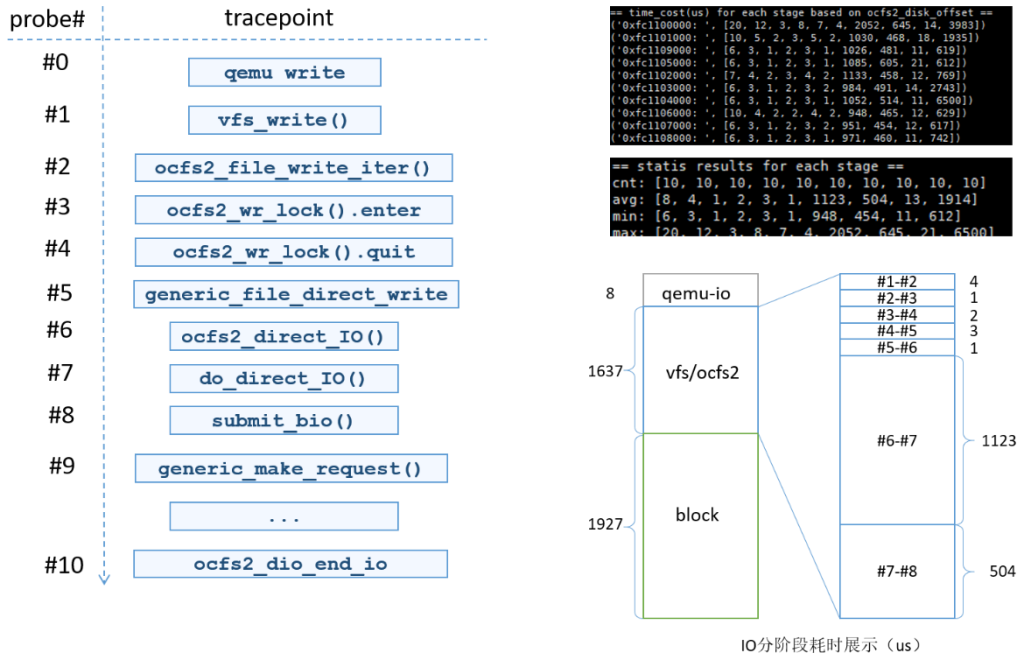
probe# tracepoint

#0 qemu write

#1 vfs_write()

#2 ocfs2_file_write_iter()

#3 ocfs2_wr_lock().enter

#4 ocfs2_wr_lock().quit

#5 generic_file_direct_write

#6 ocfs2_direct_IO()

#7 do_direct_IO()

#8 submit_bio()

#9 generic_make_request()

...

#10 ocfs2_dio_end_io

== time_cost(us) for each stage based on ocfs2_disk_offset ==
('0xfc1100000: ', [20, 12, 3, 8, 7, 4, 2052, 645, 14, 3983])
('0xfc1101000: ', [10, 5, 2, 3, 5, 2, 1030, 468, 18, 1935])
('0xfc1109000: ', [6, 3, 1, 2, 3, 1, 1026, 481, 11, 619])
('0xfc1105000: ', [6, 3, 1, 2, 3, 1, 1085, 605, 21, 612])
('0xfc1102000: ', [7, 4, 2, 3, 4, 2, 1133, 458, 12, 769])
('0xfc1103000: ', [6, 3, 1, 2, 3, 2, 984, 491, 14, 2743])
('0xfc1104000: ', [6, 3, 1, 2, 3, 1, 1052, 514, 11, 6500])
('0xfc1106000: ', [10, 4, 2, 2, 4, 2, 948, 465, 12, 629])
('0xfc1107000: ', [6, 3, 1, 2, 3, 2, 951, 454, 12, 617])
('0xfc1108000: ', [6, 3, 1, 2, 3, 1, 971, 460, 11, 742])

== statis results for each stage ==
cnt: [10, 10, 10, 10, 10, 10, 10, 10, 10, 10]
avg: [8, 4, 1, 2, 3, 1, 1123, 504, 13, 1914]
min: [6, 3, 1, 2, 3, 1, 948, 454, 11, 612]
max: [20, 12, 3, 8, 7, 4, 2052, 645, 21, 6500]

8 qemu-io
1637 vfs/ocfs2
1927 block

#1-#2 4
#2-#3 1
#3-#4 2
#4-#5 3
#5-#6 1
#6-#7 1123
#7-#8 504

IO分阶段耗时展示（us）